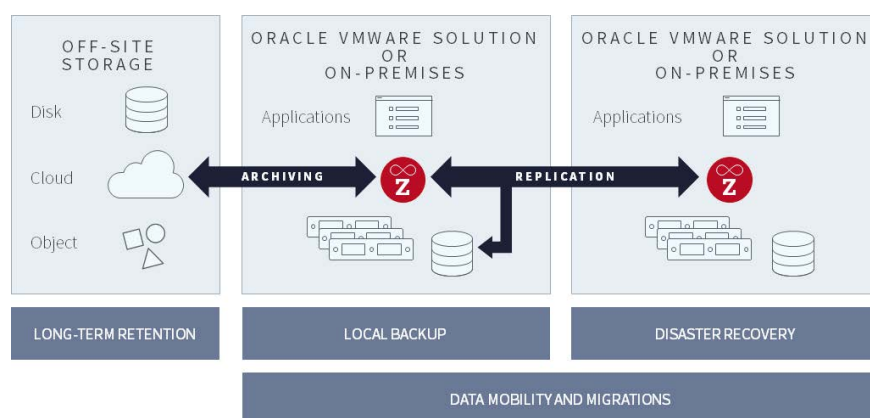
OFF-SITE STORAGE

Disk

Cloud

Object

ORACLE VMWARE SOLUTION OR ON-PREMISES

Applications

ARCHIVING

REPLICATION

ORACLE VMWARE SOLUTION OR ON-PREMISES

Applications

LONG-TERM RETENTION

LOCAL BACKUP

DISASTER RECOVERY

DATA MOBILITY AND MIGRATIONS